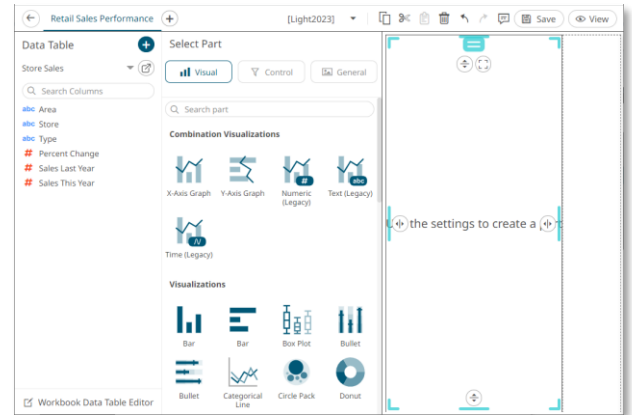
Retail Sales Performance
[Light2023]
Save
View

Data Table
Store Sales
Search Columns
abc Area
abc Store
abc Type
# Percent Change
# Sales Last Year
# Sales This Year

Workbook Data Table Editor

Select Part
Visual
Control
General
Search part

Combination Visualizations
X-Axis Graph
Y-Axis Graph
Numeric (Legacy)
Text (Legacy)
Time (Legacy)

Visualizations
Bar
Bar
Box Plot
Bullet
Bullet
Categorical Line
Circle Pack
Donut

the settings to create a